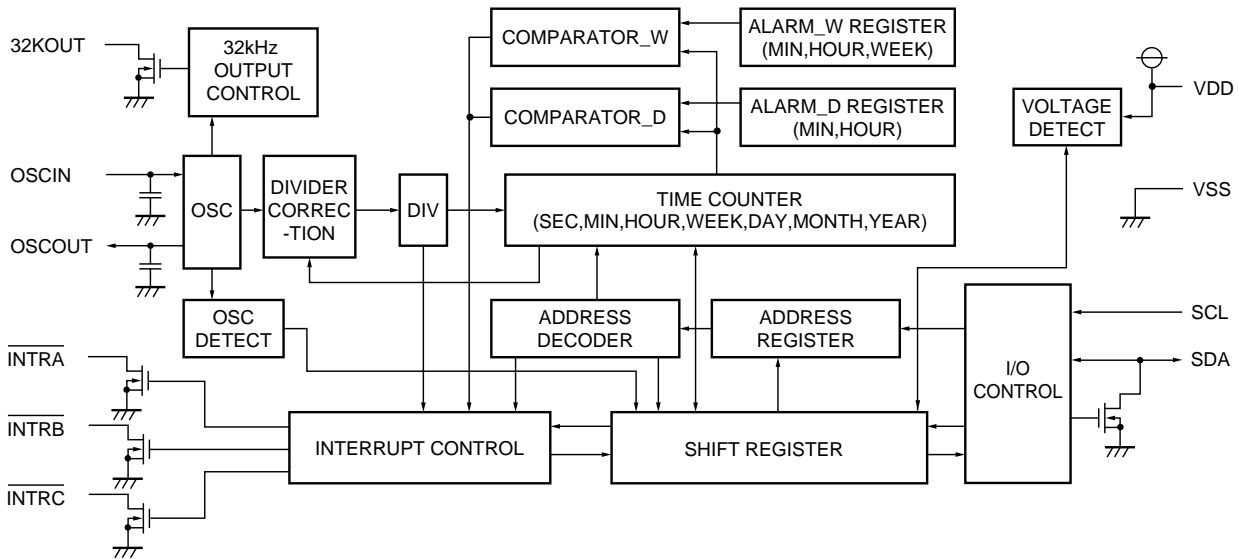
32KOUT

32kHz OUTPUT CONTROL

COMPARATOR_W

ALARM_W REGISTER (MIN,HOUR,WEEK)

COMPARATOR_D

ALARM_D REGISTER (MIN,HOUR)

VDD

VOLTAGE DETECT

OSCIN

OSC

DIVIDER CORREC -TION

DIV

TIME COUNTER (SEC,MIN,HOUR,WEEK,DAY,MONTH,YEAR)

VSS

OSCOUT

OSC DETECT

ADDRESS DECODER

ADDRESS REGISTER

SCL

$\overline{\text{INTRA}}$

I/O CONTROL

SDA

$\overline{\text{INTRB}}$

INTERRUPT CONTROL

SHIFT REGISTER

$\overline{\text{INTRC}}$